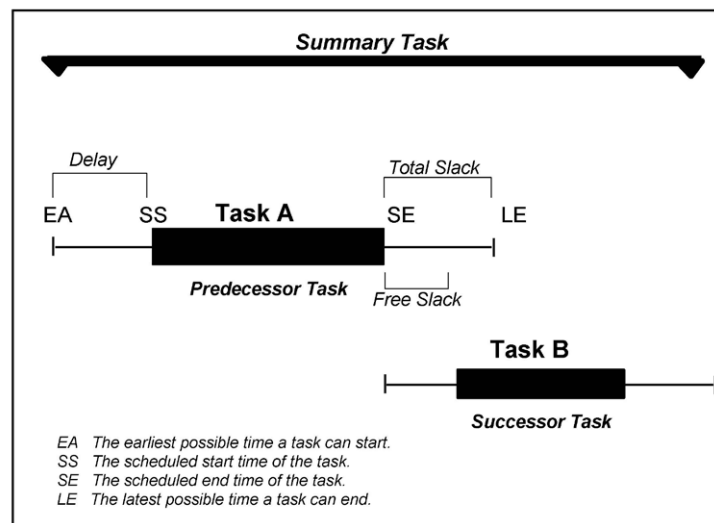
Summary Task

Delay

Total Slack

EA SS Task A SE LE

Predecessor Task

Free Slack

Task B

Successor Task

EA The earliest possible time a task can start.
SS The scheduled start time of the task.
SE The scheduled end time of the task.
LE The latest possible time a task can end.